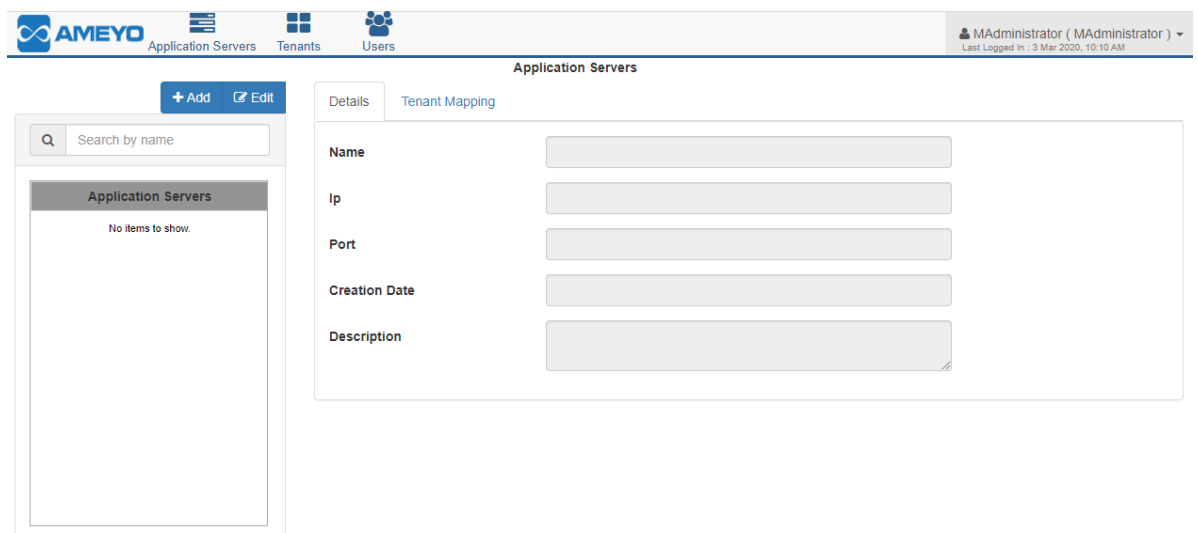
AMEYO
Application Servers
Tenants
Users

MAdministrator ( MAdministrator )
Last Logged In : 3 Mar 2020, 10:10 AM

Application Servers

+ Add
Edit

Search by name

Application Servers
No items to show.

Details
Tenant Mapping

Name
Ip
Port
Creation Date
Description